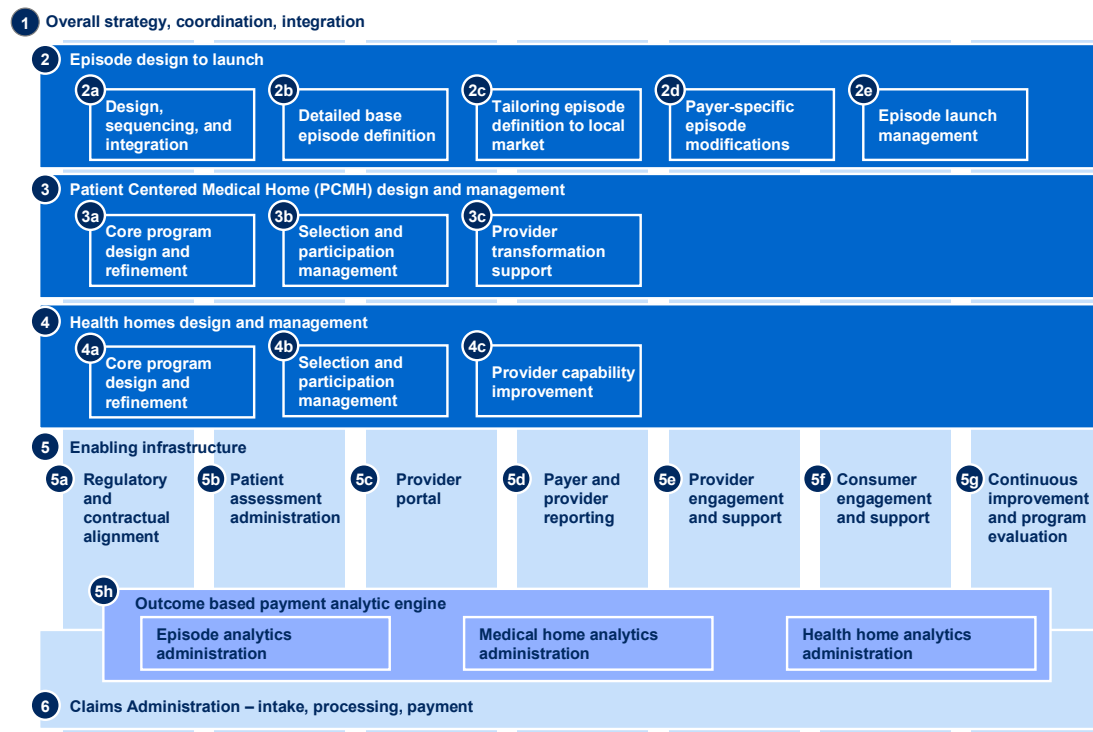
1 Overall strategy, coordination, integration

2 Episode design to launch

2a Design, sequencing, and integration

2b Detailed base episode definition

2c Tailoring episode definition to local market

2d Payer-specific episode modifications

2e Episode launch management

3 Patient Centered Medical Home (PCMH) design and management

3a Core program design and refinement

3b Selection and participation management

3c Provider transformation support

4 Health homes design and management

4a Core program design and refinement

4b Selection and participation management

4c Provider capability improvement

5 Enabling infrastructure

5a Regulatory and contractual alignment

5b Patient assessment administration

5c Provider portal

5d Payer and provider reporting

5e Provider engagement and support

5f Consumer engagement and support

5g Continuous improvement and program evaluation

5h Outcome based payment analytic engine

Episode analytics administration

Medical home analytics administration

Health home analytics administration

6 Claims Administration – intake, processing, payment